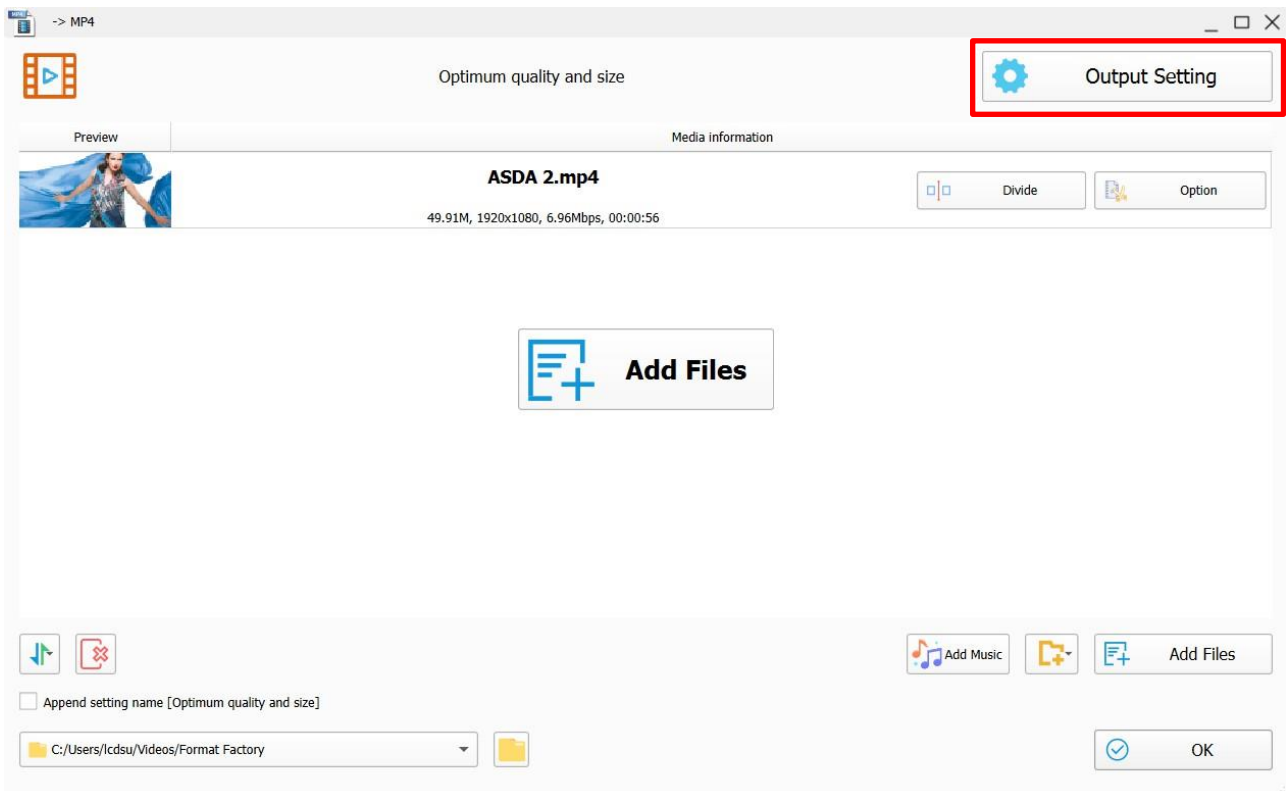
-> MP4

Optimum quality and size

Output Setting

| Preview | Media information |
|---|---|
| | ASDA 2.mp4 49.91M, 1920x1080, 6.96Mbps, 00:00:56 |

Divide

Option

Add Files

Add Music

Add Files

Append setting name [Optimum quality and size]

C:/Users/lcdsu/Videos/Format Factory

OK